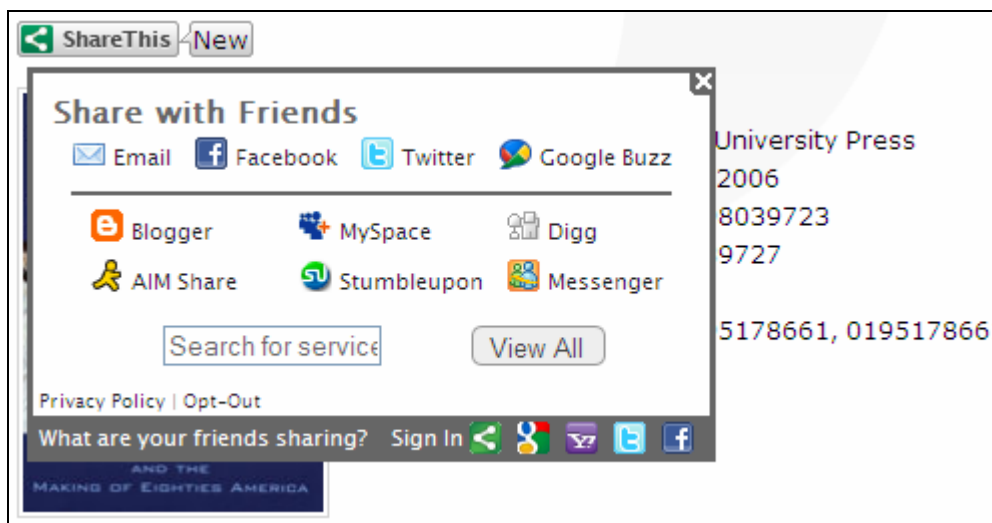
ShareThis New

Share with Friends

Email Facebook Twitter Google Buzz

Blogger MySpace Digg
AIM Share Stumbleupon Messenger

Search for service View All

Privacy Policy | Opt-Out

What are your friends sharing? Sign In

University Press
2006
8039723
9727

5178661, 019517866

AND THE
MAKING OF EIGHTIES AMERICA